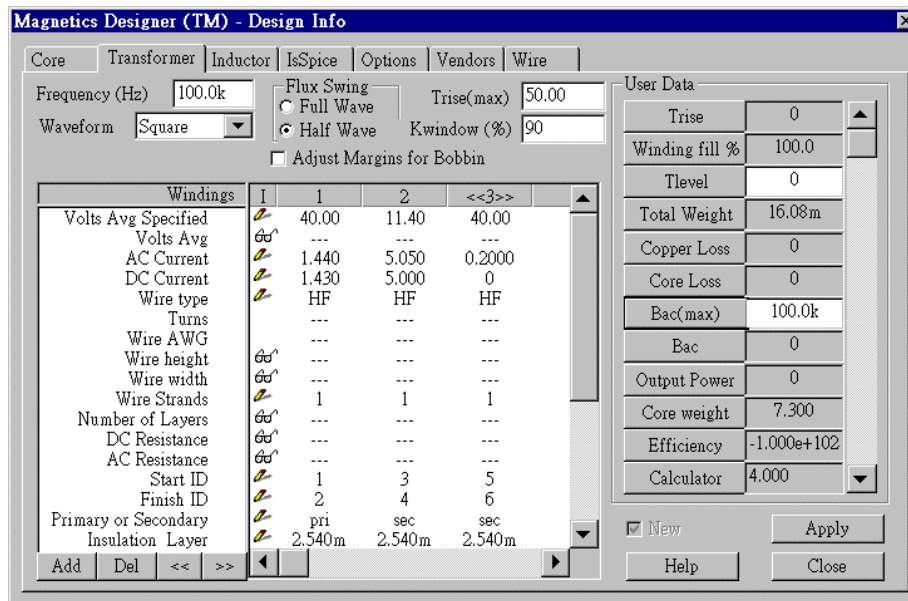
Magnetics Designer (TM) - Design Info

Core | Transformer | Inductor | IsSpice | Options | Vendors | Wire

Frequency (Hz) 100.0k
Waveform Square
Flux Swing
Full Wave
Half Wave
Trise(max) 50.00
Kwindow (%) 90
Adjust Margins for Bobbin

| Windings | I | 1 | 2 | <<3>> |
|---|---|---|---|---|
| Volts Avg Specified | | 40.00 | 11.40 | 40.00 |
| Volts Avg | | --- | --- | --- |
| AC Current | | 1.440 | 5.050 | 0.2000 |
| DC Current | | 1.430 | 5.000 | 0 |
| Wire type | | HF | HF | HF |
| Turns | | --- | --- | --- |
| Wire AWG | | --- | --- | --- |
| Wire height | | --- | --- | --- |
| Wire width | | --- | --- | --- |
| Wire Strands | | 1 | 1 | 1 |
| Number of Layers | | --- | --- | --- |
| DC Resistance | | --- | --- | --- |
| AC Resistance | | --- | --- | --- |
| Start ID | | 1 | 3 | 5 |
| Finish ID | | 2 | 4 | 6 |
| Primary or Secondary | | pri | sec | sec |
| Insulation Layer | | 2.540m | 2.540m | 2.540m |

Add | Del | << | >>

User Data
| Trise | 0 |
|---|---|
| Winding fill % | 100.0 |
| Tlevel | 0 |
| Total Weight | 16.08m |
| Copper Loss | 0 |
| Core Loss | 0 |
| Bac(max) | 100.0k |
| Bac | 0 |
| Output Power | 0 |
| Core weight | 7.300 |
| Efficiency | -1.000e+102 |
| Calculator | 4.000 |

New
Apply
Help
Close